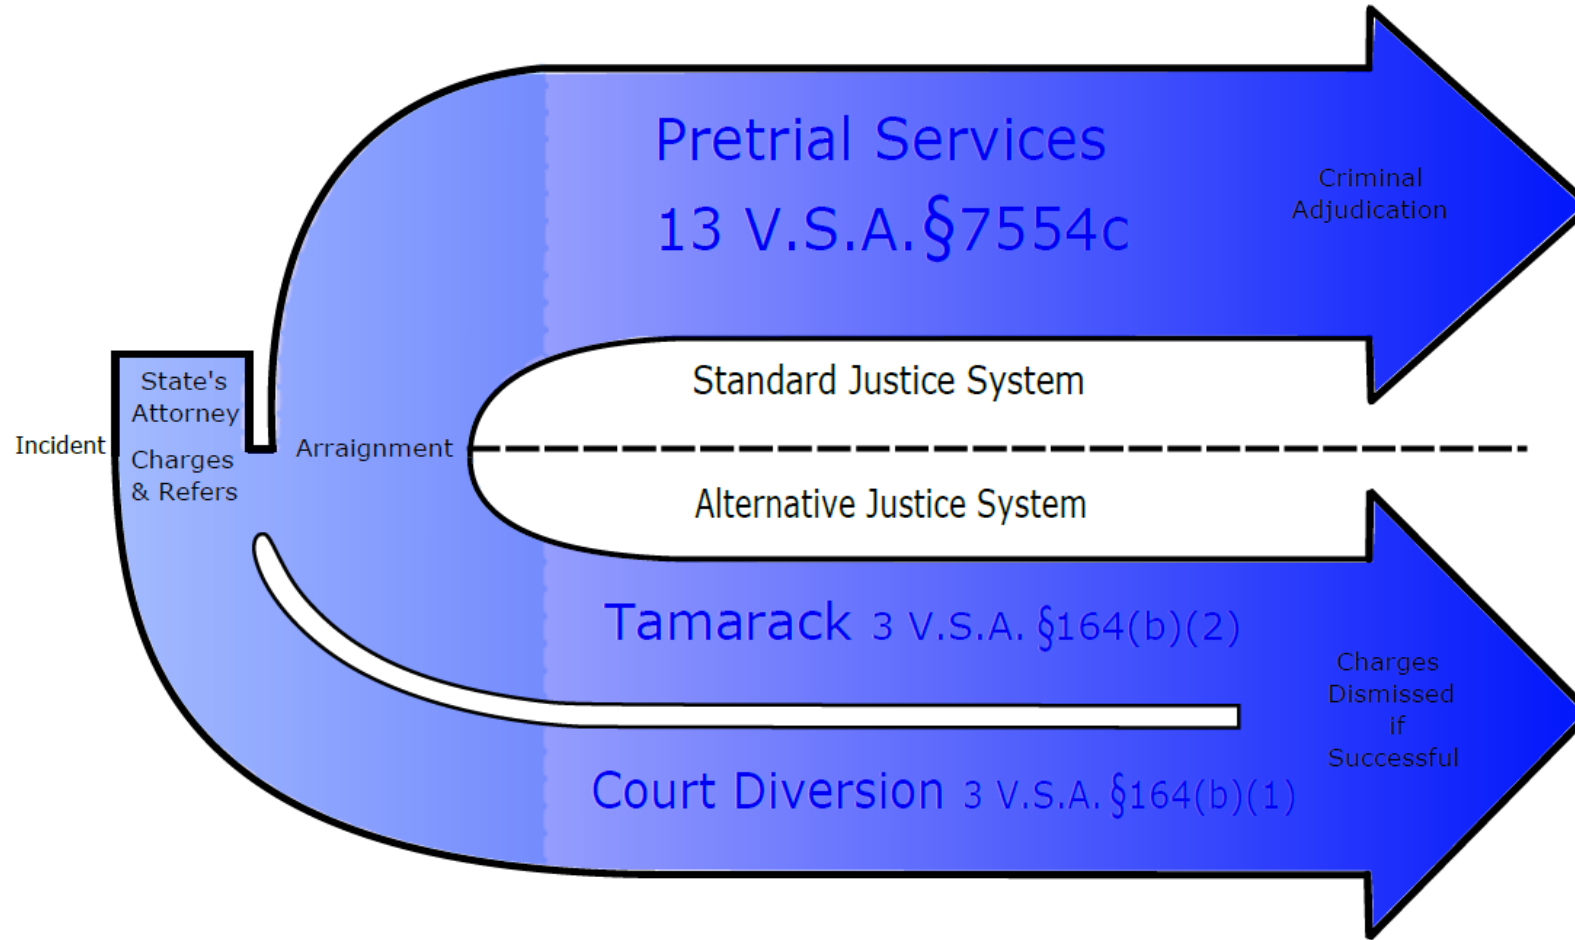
Pretrial Services
13 V.S.A.§7554c

Criminal Adjudication

Incident

State's Attorney

Charges & Refers

Arraignment

Standard Justice System

Alternative Justice System

Tamarack 3 V.S.A. §164(b)(2)

Charges Dismissed if Successful

Court Diversion 3 V.S.A. §164(b)(1)